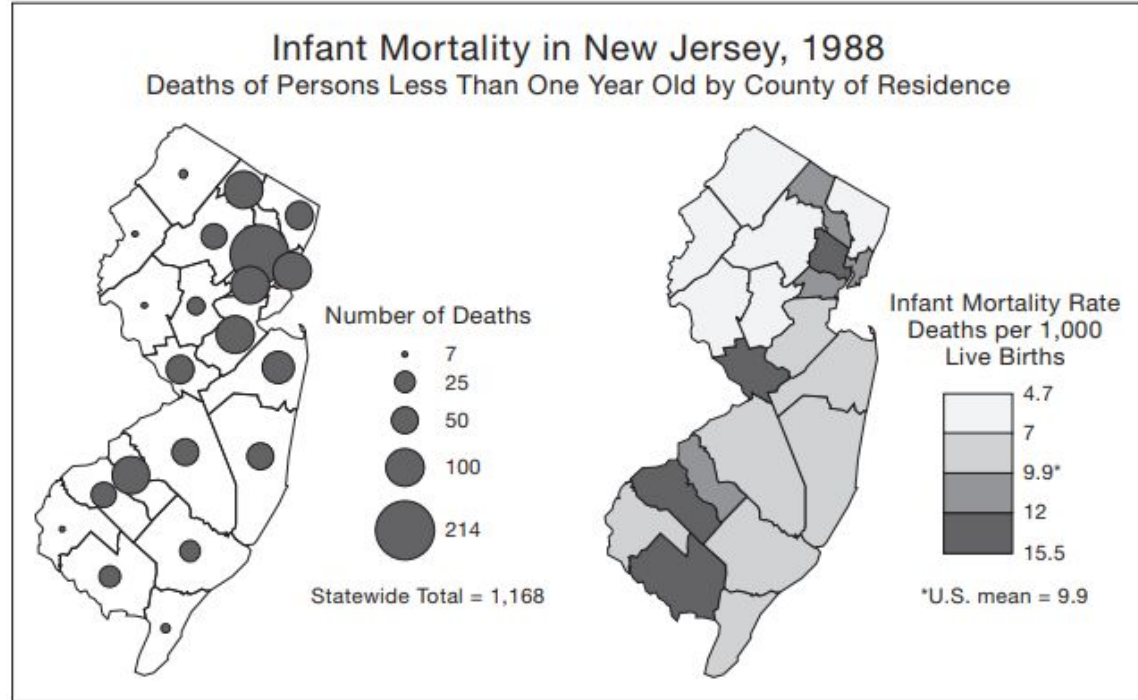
Infant Mortality in New Jersey, 1988
Deaths of Persons Less Than One Year Old by County of Residence

Number of Deaths
7
25
50
100
214

Statewide Total = 1,168

Infant Mortality Rate
Deaths per 1,000
Live Births

4.7
7
9.9*
12
15.5

*U.S. mean = 9.9